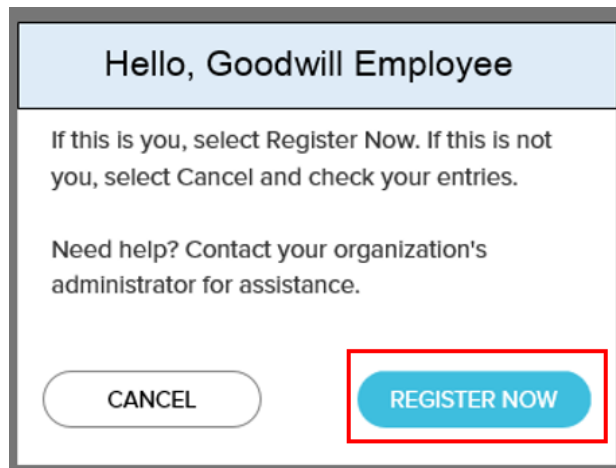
Hello, Goodwill Employee

If this is you, select Register Now. If this is not you, select Cancel and check your entries.

Need help? Contact your organization's administrator for assistance.

CANCEL

REGISTER NOW